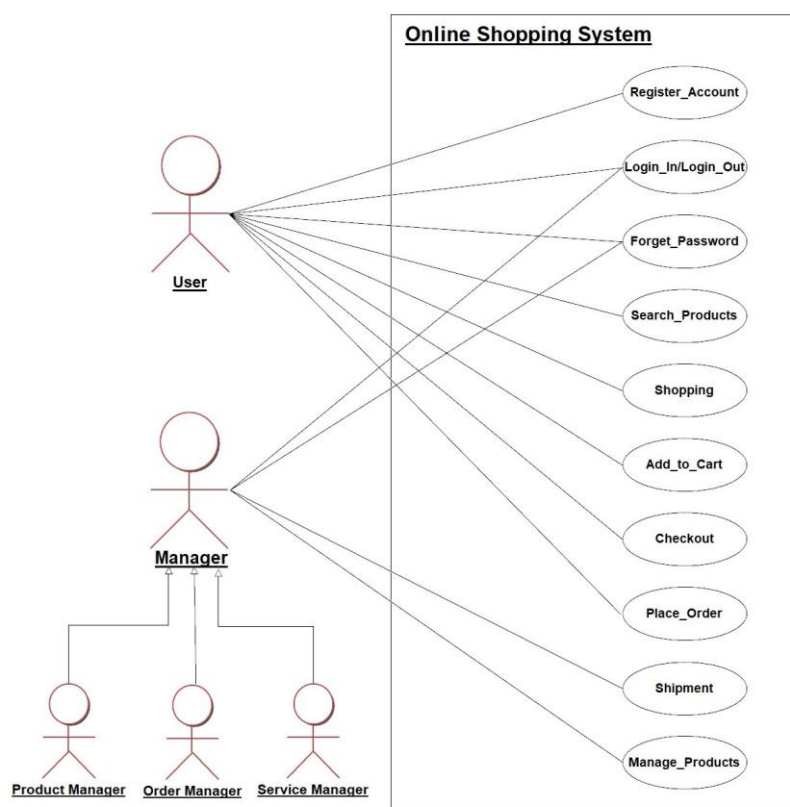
Online Shopping System

Register_Account

Login_In/Login_Out

Forget_Password

Search_Products

Shopping

Add_to_Cart

Checkout

Place_Order

Shipment

Manage_Products

User

Manager

Product Manager

Order Manager

Service Manager